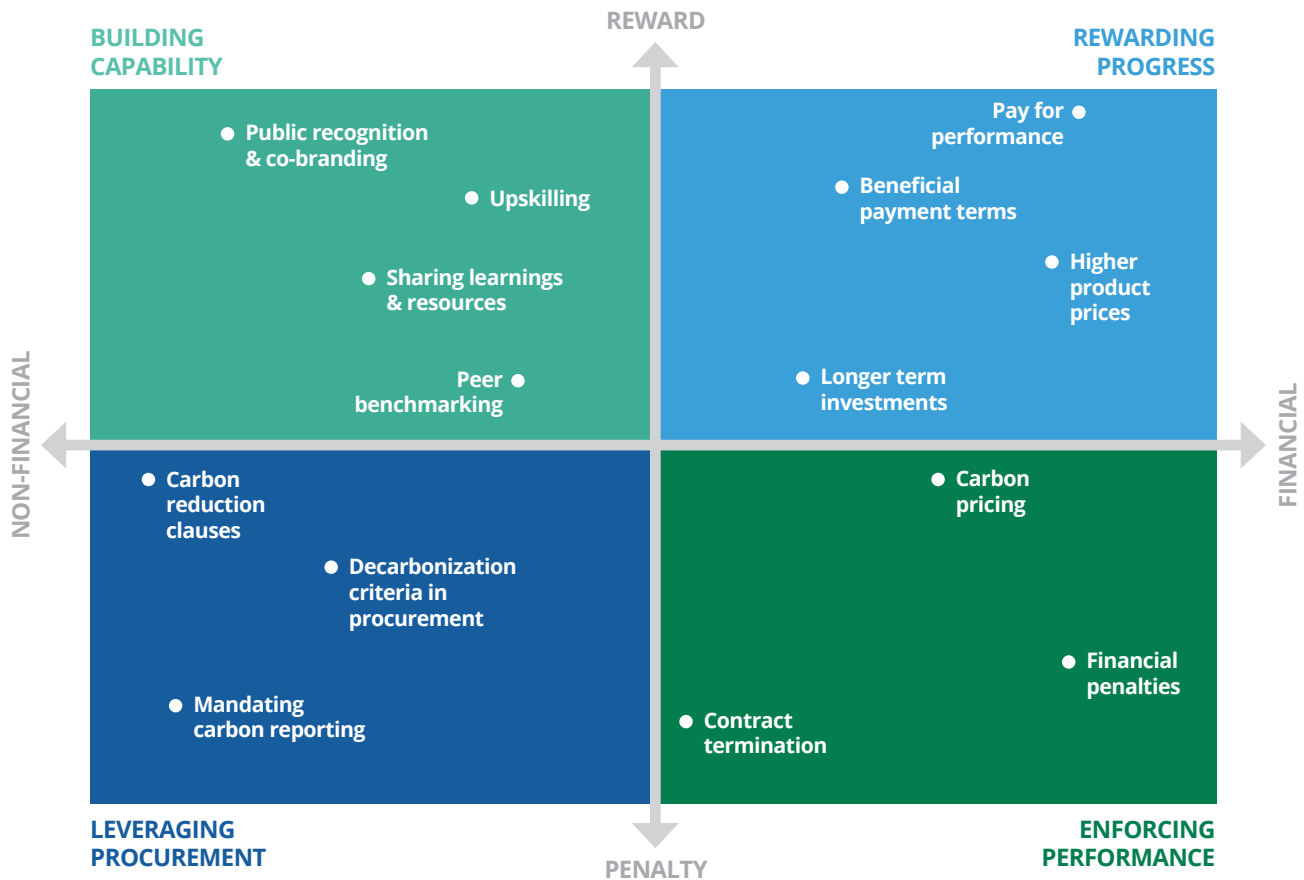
BUILDING CAPABILITY

REWARD

REWARDING PROGRESS

Public recognition & co-branding

Upskilling

Sharing learnings & resources

Peer benchmarking

Pay for performance

Beneficial payment terms

Higher product prices

Longer term investments

NON-FINANCIAL

FINANCIAL

Carbon reduction clauses

Decarbonization criteria in procurement

Mandating carbon reporting

Carbon pricing

Financial penalties

Contract termination

LEVERAGING PROCUREMENT

PENALTY

ENFORCING PERFORMANCE